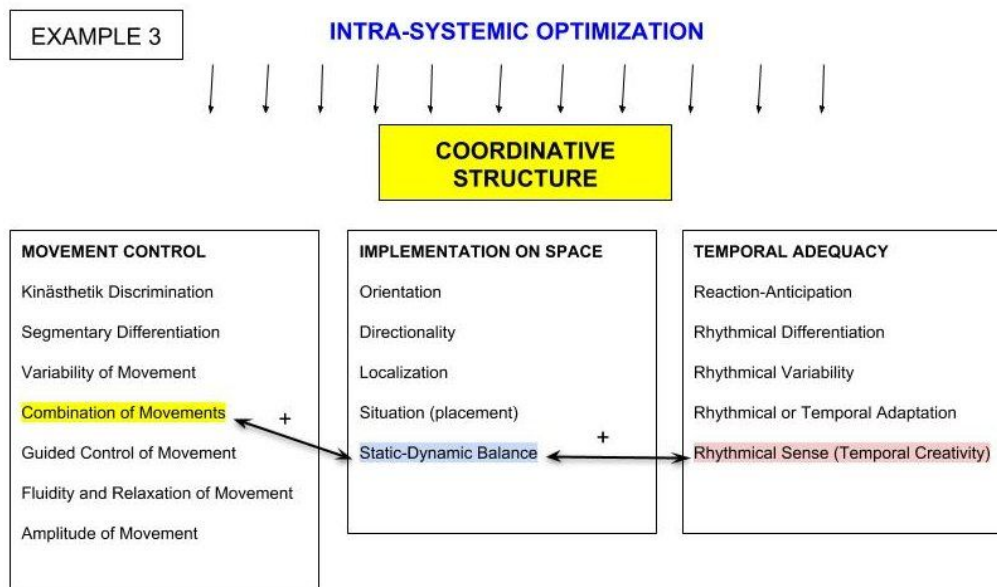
EXAMPLE 3

INTRA-SYSTEMIC OPTIMIZATION

COORDINATIVE STRUCTURE

MOVEMENT CONTROL
Kinästhetik Discrimination
Segmentary Differentiation
Variability of Movement
Combination of Movements
Guided Control of Movement
Fluidity and Relaxation of Movement
Amplitude of Movement

+

IMPLEMENTATION ON SPACE
Orientation
Directionality
Localization
Situation (placement)
Static-Dynamic Balance

+

TEMPORAL ADEQUACY
Reaction-Anticipation
Rhythmical Differentiation
Rhythmical Variability
Rhythmical or Temporal Adaptation
Rhythmical Sense (Temporal Creativity)